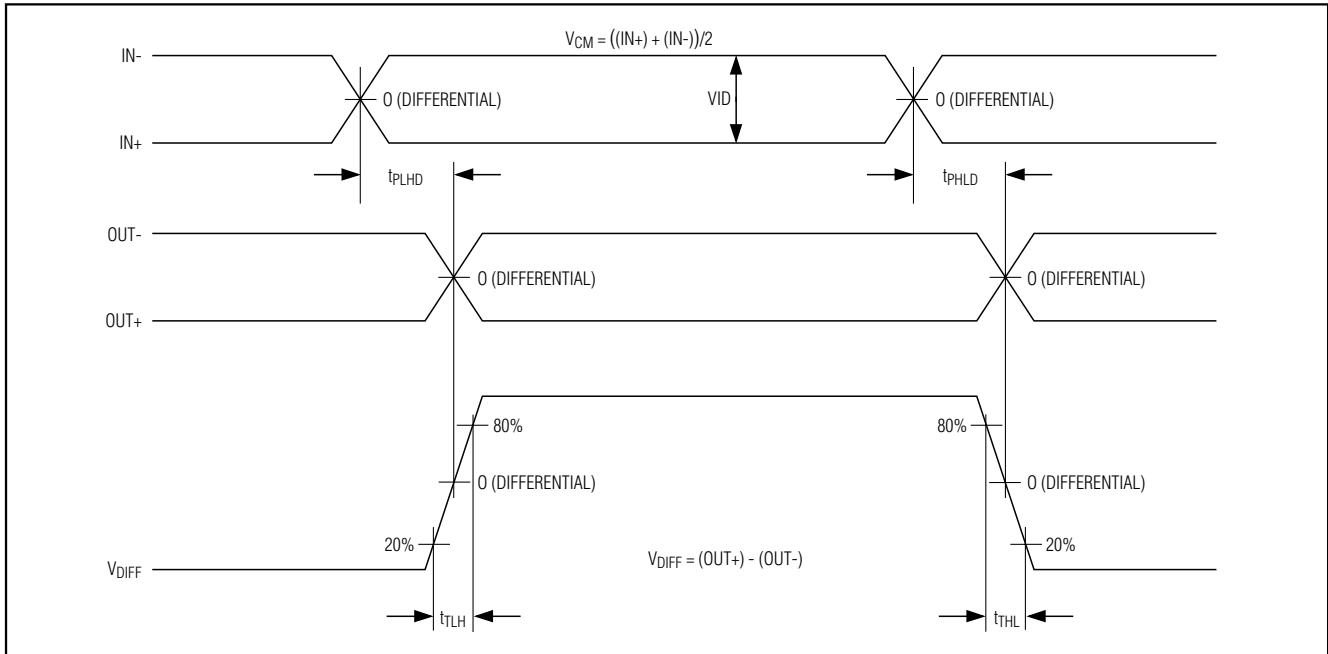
$V_{CM}$ = ((IN+) + (IN-))/2

IN-

0 (DIFFERENTIAL)

VID

0 (DIFFERENTIAL)

IN+

$t_{PLHD}$

$t_{PHLD}$

OUT-

0 (DIFFERENTIAL)

0 (DIFFERENTIAL)

OUT+

80%

80%

0 (DIFFERENTIAL)

0 (DIFFERENTIAL)

20%

$V_{DIFF}$ = (OUT+) - (OUT-)

20%

$V_{DIFF}$

$t_{TLH}$

$t_{THL}$